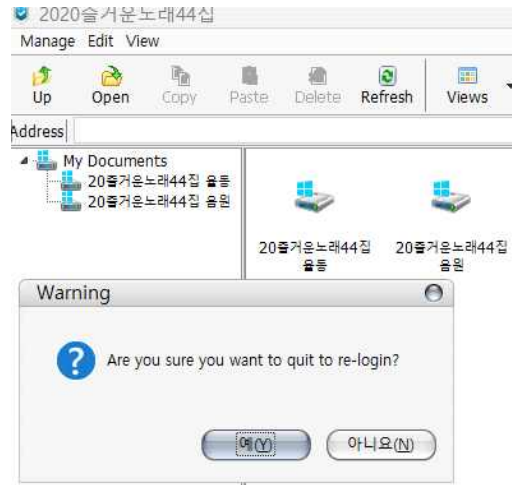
2020즐거운노래44집

Manage Edit View

Up Open Copy Paste Delete Refresh Views

Address

My Documents
20즐거운노래44집 율동
20즐거운노래44집 음원

20즐거운노래44집 율동
20즐거운노래44집 음원

Warning

Are you sure you want to quit to re-login?

예(Y) 아니요(N)